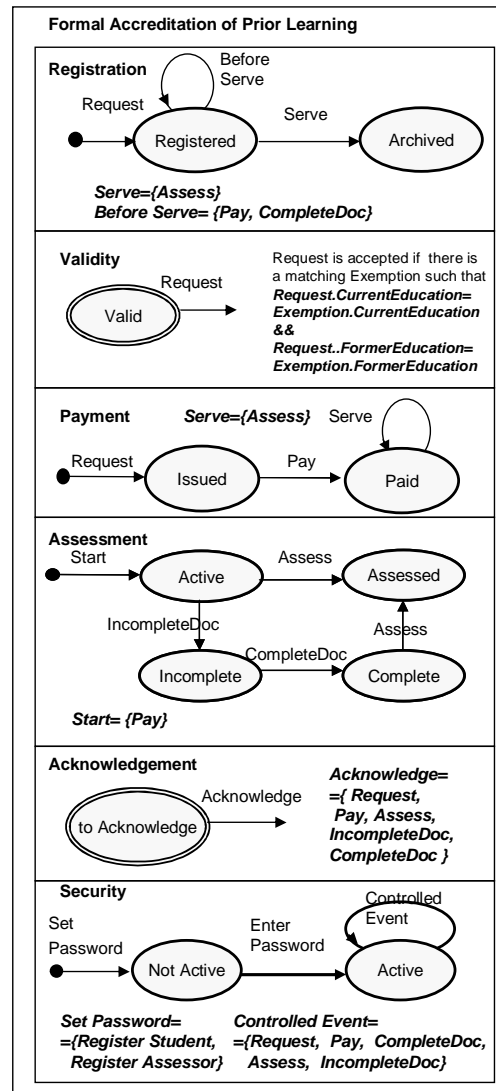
Formal Accreditation of Prior Learning

Registration

Before Serve

Request

Serve

Registered

Archived

Serve={Assess}
Before Serve= {Pay, CompleteDoc}

Validity

Request

Valid

Request is accepted if there is a matching Exemption such that Request.CurrentEducation= Exemption.CurrentEducation && Request..FormerEducation= Exemption.FormerEducation

Payment

Serve={Assess}

Serve

Request

Issued

Pay

Paid

Assessment

Start

Active

Assess

Assessed

IncompleteDoc

Assess

CompleteDoc

Incomplete

Complete

Start= {Pay}

Acknowledgement

Acknowledge

to Acknowledge

Acknowledge= ={ Request, Pay, Assess, IncompleteDoc, CompleteDoc }

Security

Controlled Event

Set Password

Enter Password

Not Active

Active

Set Password= ={Register Student, Register Assessor}

Controlled Event= ={Request, Pay, CompleteDoc, Assess, IncompleteDoc}